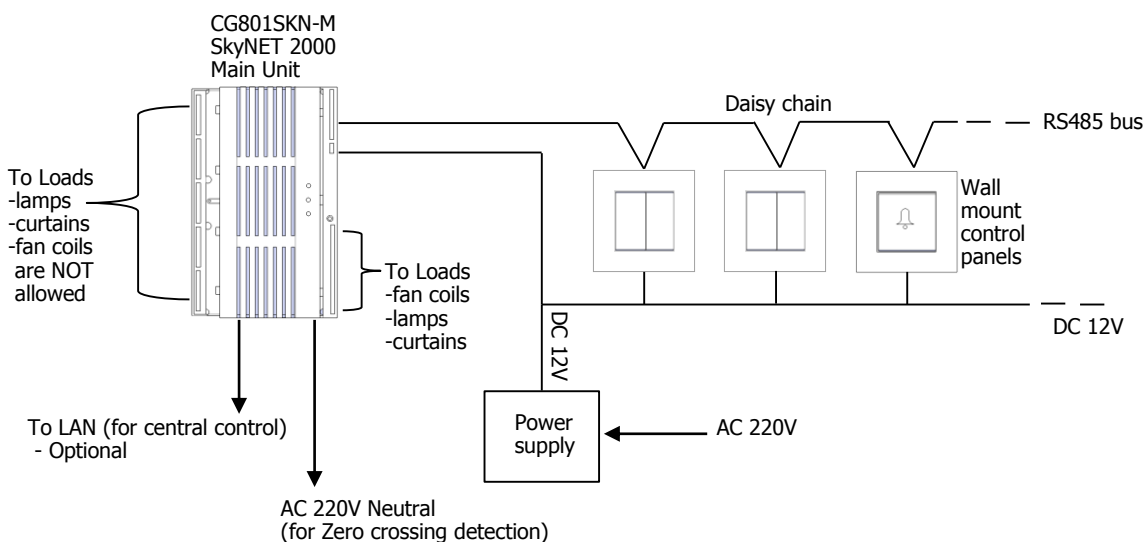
CG801SKN-M
SkyNET 2000
Main Unit

Daisy chain

RS485 bus

To Loads
-lamps
-curtains
-fan coils
are NOT
allowed

Wall
mount
control
panels

To Loads
-fan coils
-lamps
-curtains

DC 12V

DC 12V

Power
supply

AC 220V

To LAN (for central control)
- Optional

AC 220V Neutral
(for Zero crossing detection)